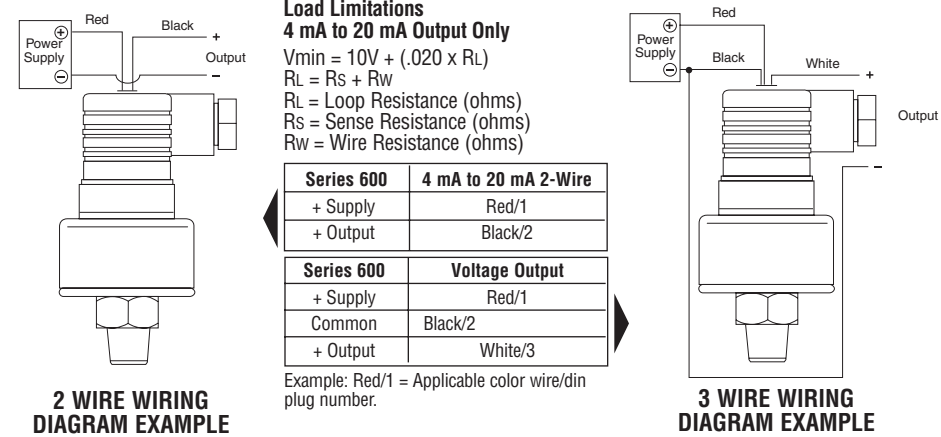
Red

Black

$\oplus$ Power Supply $\ominus$

+ Output –

2 WIRE WIRING DIAGRAM EXAMPLE

Load Limitations
4 mA to 20 mA Output Only

Vmin = 10V + (.020 x RL)
RL = RS + RW
RL = Loop Resistance (ohms)
RS = Sense Resistance (ohms)
RW = Wire Resistance (ohms)

| Series 600 | 4 mA to 20 mA 2-Wire |
|---|---|
| + Supply | Red/1 |
| + Output | Black/2 |

| Series 600 | Voltage Output |
|---|---|
| + Supply | Red/1 |
| Common | Black/2 |
| + Output | White/3 |

Example: Red/1 = Applicable color wire/din plug number.

Red

$\oplus$ Power Supply $\ominus$

Black

White

+ Output –

3 WIRE WIRING DIAGRAM EXAMPLE